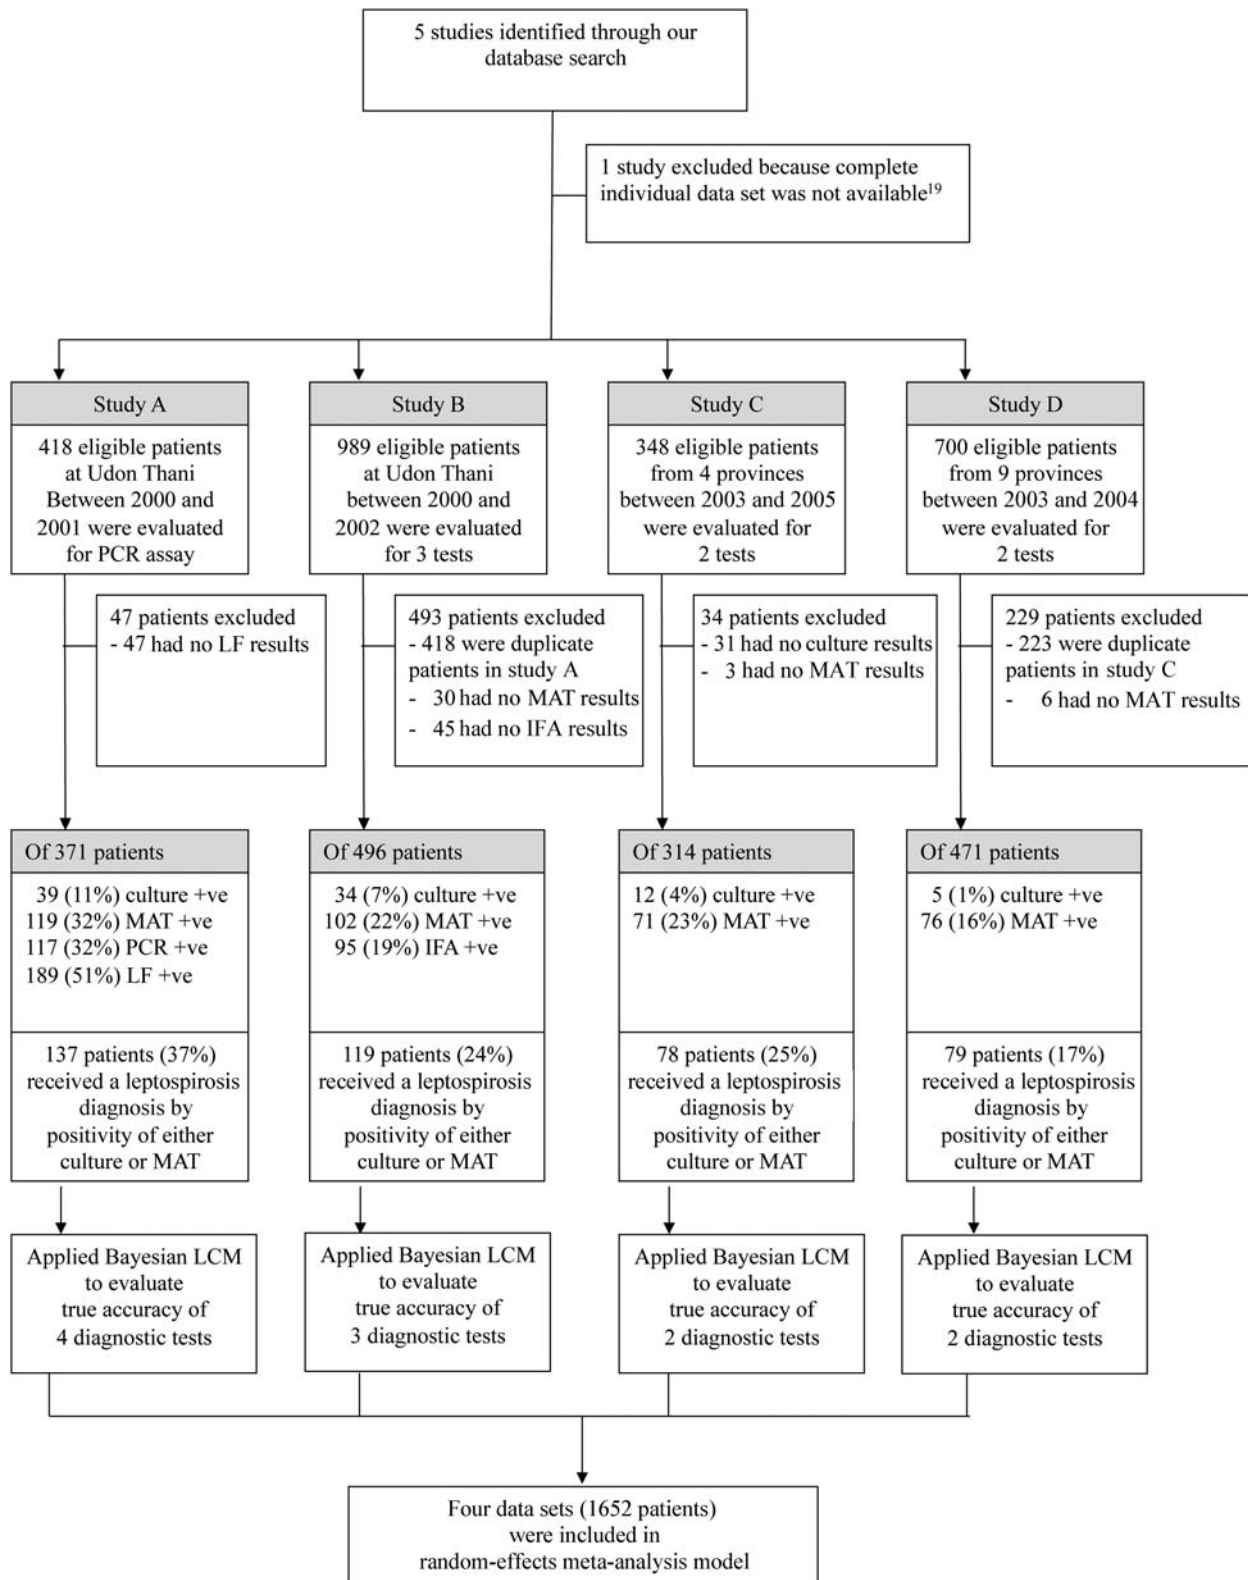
5 studies identified through our database search

1 study excluded because complete individual data set was not available$^{19}$

Study A

418 eligible patients at Udon Thani Between 2000 and 2001 were evaluated for PCR assay

47 patients excluded
- 47 had no LF results

Of 371 patients

39 (11%) culture +ve
119 (32%) MAT +ve
117 (32%) PCR +ve
189 (51%) LF +ve

137 patients (37%) received a leptospirosis diagnosis by positivity of either culture or MAT

Applied Bayesian LCM to evaluate true accuracy of 4 diagnostic tests

Study B

989 eligible patients at Udon Thani between 2000 and 2002 were evaluated for 3 tests

493 patients excluded
- 418 were duplicate patients in study A
- 30 had no MAT results
- 45 had no IFA results

Of 496 patients

34 (7%) culture +ve
102 (22%) MAT +ve
95 (19%) IFA +ve

119 patients (24%) received a leptospirosis diagnosis by positivity of either culture or MAT

Applied Bayesian LCM to evaluate true accuracy of 3 diagnostic tests

Study C

348 eligible patients from 4 provinces between 2003 and 2005 were evaluated for 2 tests

34 patients excluded
- 31 had no culture results
- 3 had no MAT results

Of 314 patients

12 (4%) culture +ve
71 (23%) MAT +ve

78 patients (25%) received a leptospirosis diagnosis by positivity of either culture or MAT

Applied Bayesian LCM to evaluate true accuracy of 2 diagnostic tests

Study D

700 eligible patients from 9 provinces between 2003 and 2004 were evaluated for 2 tests

229 patients excluded
- 223 were duplicate patients in study C
- 6 had no MAT results

Of 471 patients

5 (1%) culture +ve
76 (16%) MAT +ve

79 patients (17%) received a leptospirosis diagnosis by positivity of either culture or MAT

Applied Bayesian LCM to evaluate true accuracy of 2 diagnostic tests

Four data sets (1652 patients) were included in random-effects meta-analysis model